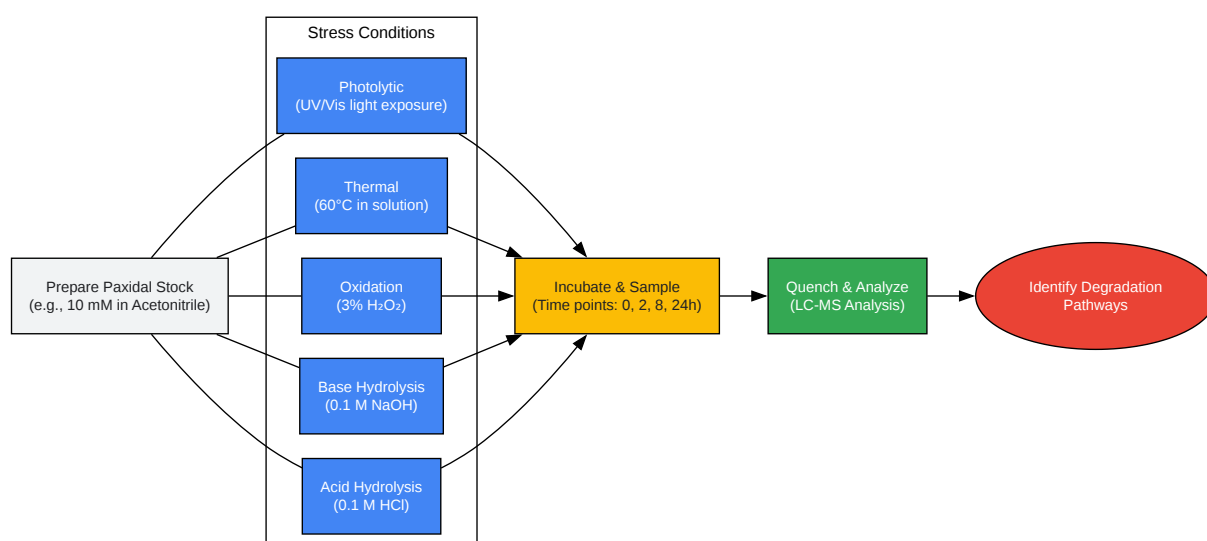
Stress Conditions

Photolytic
(UV/Vis light exposure)

Thermal
(60°C in solution)

Prepare Paxidal Stock
(e.g., 10 mM in Acetonitrile)

Oxidation
(3% $H_2O_2$)

Incubate & Sample
(Time points: 0, 2, 8, 24h)

Quench & Analyze
(LC-MS Analysis)

Identify Degradation Pathways

Base Hydrolysis
(0.1 M NaOH)

Acid Hydrolysis
(0.1 M HCl)